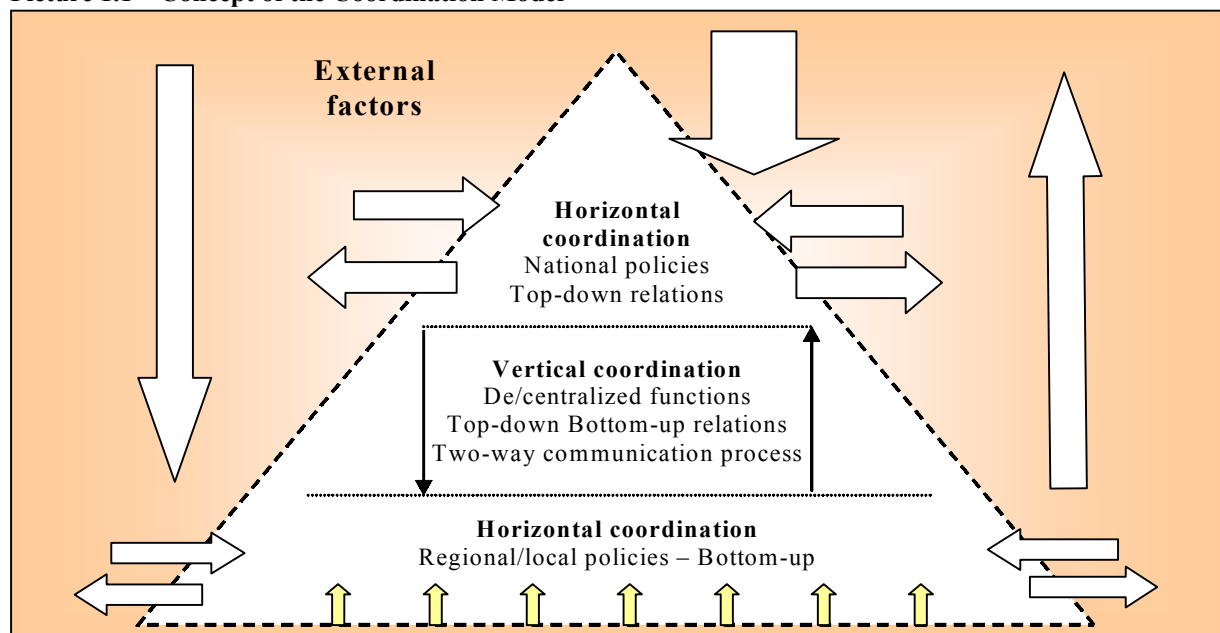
Picture 1.1 – Concept of the Coordination Model

External factors

Horizontal coordination
National policies
Top-down relations

Vertical coordination
De/centralized functions
Top-down Bottom-up relations
Two-way communication process

Horizontal coordination
Regional/local policies – Bottom-up